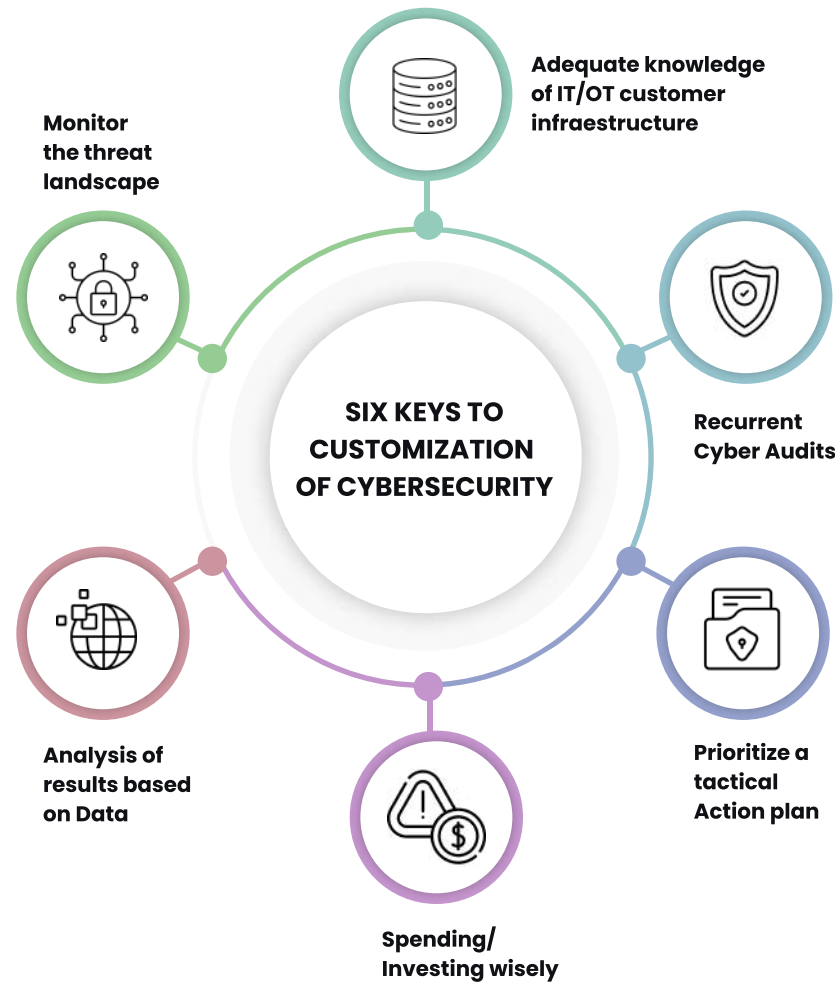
Adequate knowledge of IT/OT customer infraestructure

Monitor the threat landscape

SIX KEYS TO CUSTOMIZATION OF CYBERSECURITY

Recurrent Cyber Audits

Analysis of results based on Data

Prioritize a tactical Action plan

Spending/ Investing wisely